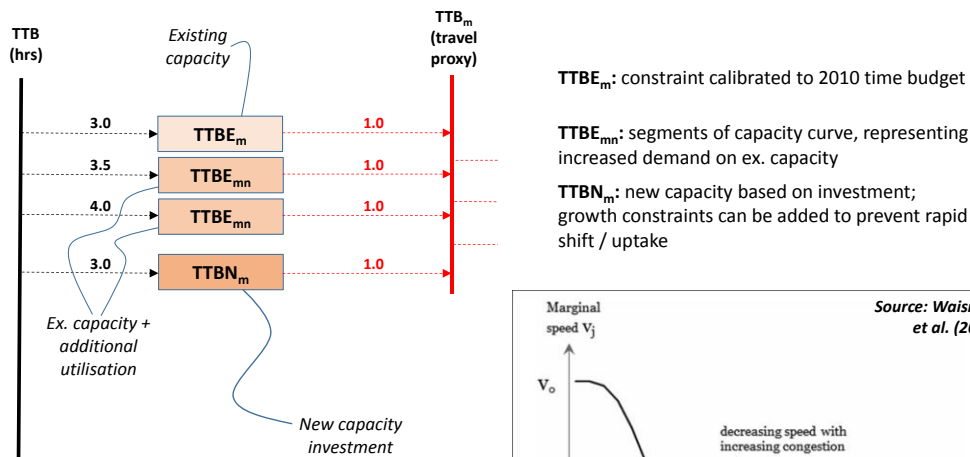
TTB
(hrs)

Existing capacity

$TTB_m$
(travel proxy)

3.0
$TTBE_m$
1.0

3.5
$TTBE_{mn}$
1.0

4.0
$TTBE_{mn}$
1.0

3.0
$TTBN_m$
1.0

Ex. capacity + additional utilisation

New capacity investment

$TTBE_m$: constraint calibrated to 2010 time budget

$TTBE_{mn}$: segments of capacity curve, representing increased demand on ex. capacity

$TTBN_m$: new capacity based on investment; growth constraints can be added to prevent rapid shift / uptake

Marginal speed $V_j$

Source: Waisl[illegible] et al. (20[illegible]

$V_o$

decreasing speed with increasing congestion